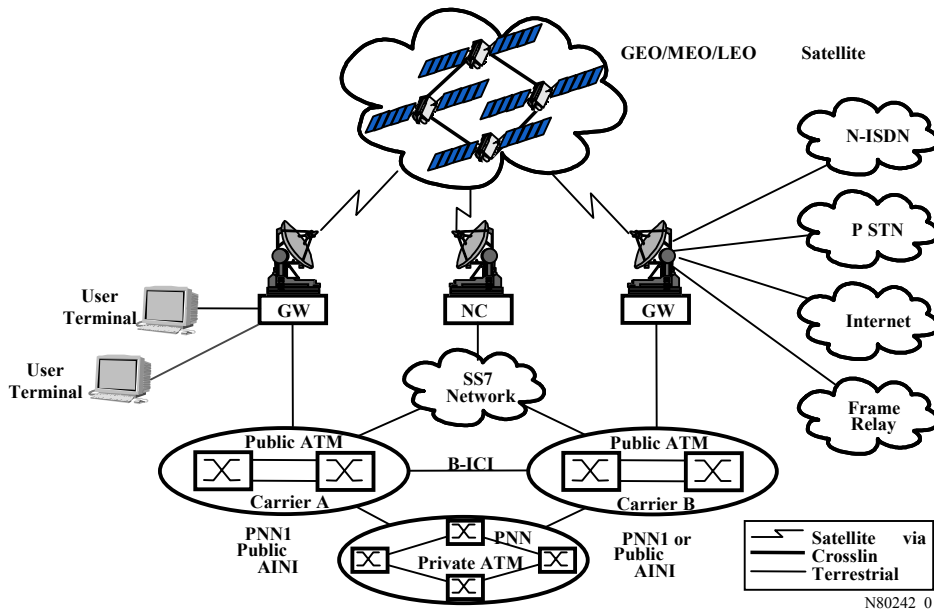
GEO/MEO/LEO Satellite

N-ISDN

P STN

Internet

Frame Relay

User Terminal

User Terminal

GW

NC

GW

SS7 Network

Public ATM

Carrier A

B-ICI

Public ATM

Carrier B

PNN1 Public AINI

PNN

Private ATM

PNN1 or Public AINI

Satellite via

Crosslin

Terrestrial

N80242 0